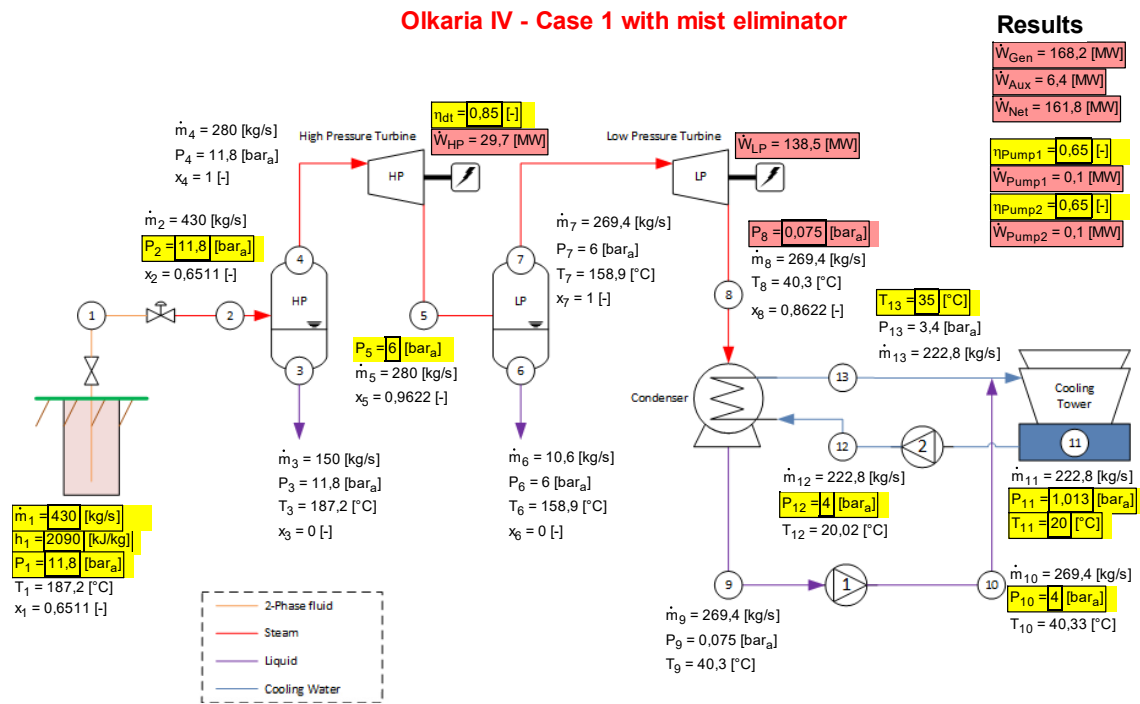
Olkaria IV - Case 1 with mist eliminator

Results
$\dot{W}_{Gen}$ = 168,2 [MW]
$\dot{W}_{Aux}$ = 6,4 [MW]
$\dot{W}_{Net}$ = 161,8 [MW]

$\eta_{Pump1}$ = 0,65 [-]
$\dot{W}_{Pump1}$ = 0,1 [MW]
$\eta_{Pump2}$ = 0,65 [-]
$\dot{W}_{Pump2}$ = 0,1 [MW]

$\eta_{dt}$ = 0,85 [-]
$\dot{W}_{HP}$ = 29,7 [MW]

High Pressure Turbine
HP

Low Pressure Turbine
LP
$\dot{W}_{LP}$ = 138,5 [MW]

$\dot{m}_4$ = 280 [kg/s]
$P_4$ = 11,8 [bar$_a$]
$x_4$ = 1 [-]

$\dot{m}_2$ = 430 [kg/s]
$P_2$ = 11,8 [bar$_a$]
$x_2$ = 0,6511 [-]

$\dot{m}_7$ = 269,4 [kg/s]
$P_7$ = 6 [bar$_a$]
$T_7$ = 158,9 [°C]
$x_7$ = 1 [-]

$P_8$ = 0,075 [bar$_a$]
$\dot{m}_8$ = 269,4 [kg/s]
$T_8$ = 40,3 [°C]
$x_8$ = 0,8622 [-]

$T_{13}$ = 35 [°C]
$P_{13}$ = 3,4 [bar$_a$]
$\dot{m}_{13}$ = 222,8 [kg/s]

1 2 4 HP 3 5 7 LP 6 8

$P_5$ = 6 [bar$_a$]
$\dot{m}_5$ = 280 [kg/s]
$x_5$ = 0,9622 [-]

Condenser
13
Cooling Tower
12
2
11

$\dot{m}_3$ = 150 [kg/s]
$P_3$ = 11,8 [bar$_a$]
$T_3$ = 187,2 [°C]
$x_3$ = 0 [-]

$\dot{m}_6$ = 10,6 [kg/s]
$P_6$ = 6 [bar$_a$]
$T_6$ = 158,9 [°C]
$x_6$ = 0 [-]

$\dot{m}_{12}$ = 222,8 [kg/s]
$P_{12}$ = 4 [bar$_a$]
$T_{12}$ = 20,02 [°C]

$\dot{m}_{11}$ = 222,8 [kg/s]
$P_{11}$ = 1,013 [bar$_a$]
$T_{11}$ = 20 [°C]

$\dot{m}_1$ = 430 [kg/s]
$h_1$ = 2090 [kJ/kg]
$P_1$ = 11,8 [bar$_a$]
$T_1$ = 187,2 [°C]
$x_1$ = 0,6511 [-]

2-Phase fluid
Steam
Liquid
Cooling Water

9
1
10

$\dot{m}_9$ = 269,4 [kg/s]
$P_9$ = 0,075 [bar$_a$]
$T_9$ = 40,3 [°C]

$\dot{m}_{10}$ = 269,4 [kg/s]
$P_{10}$ = 4 [bar$_a$]
$T_{10}$ = 40,33 [°C]